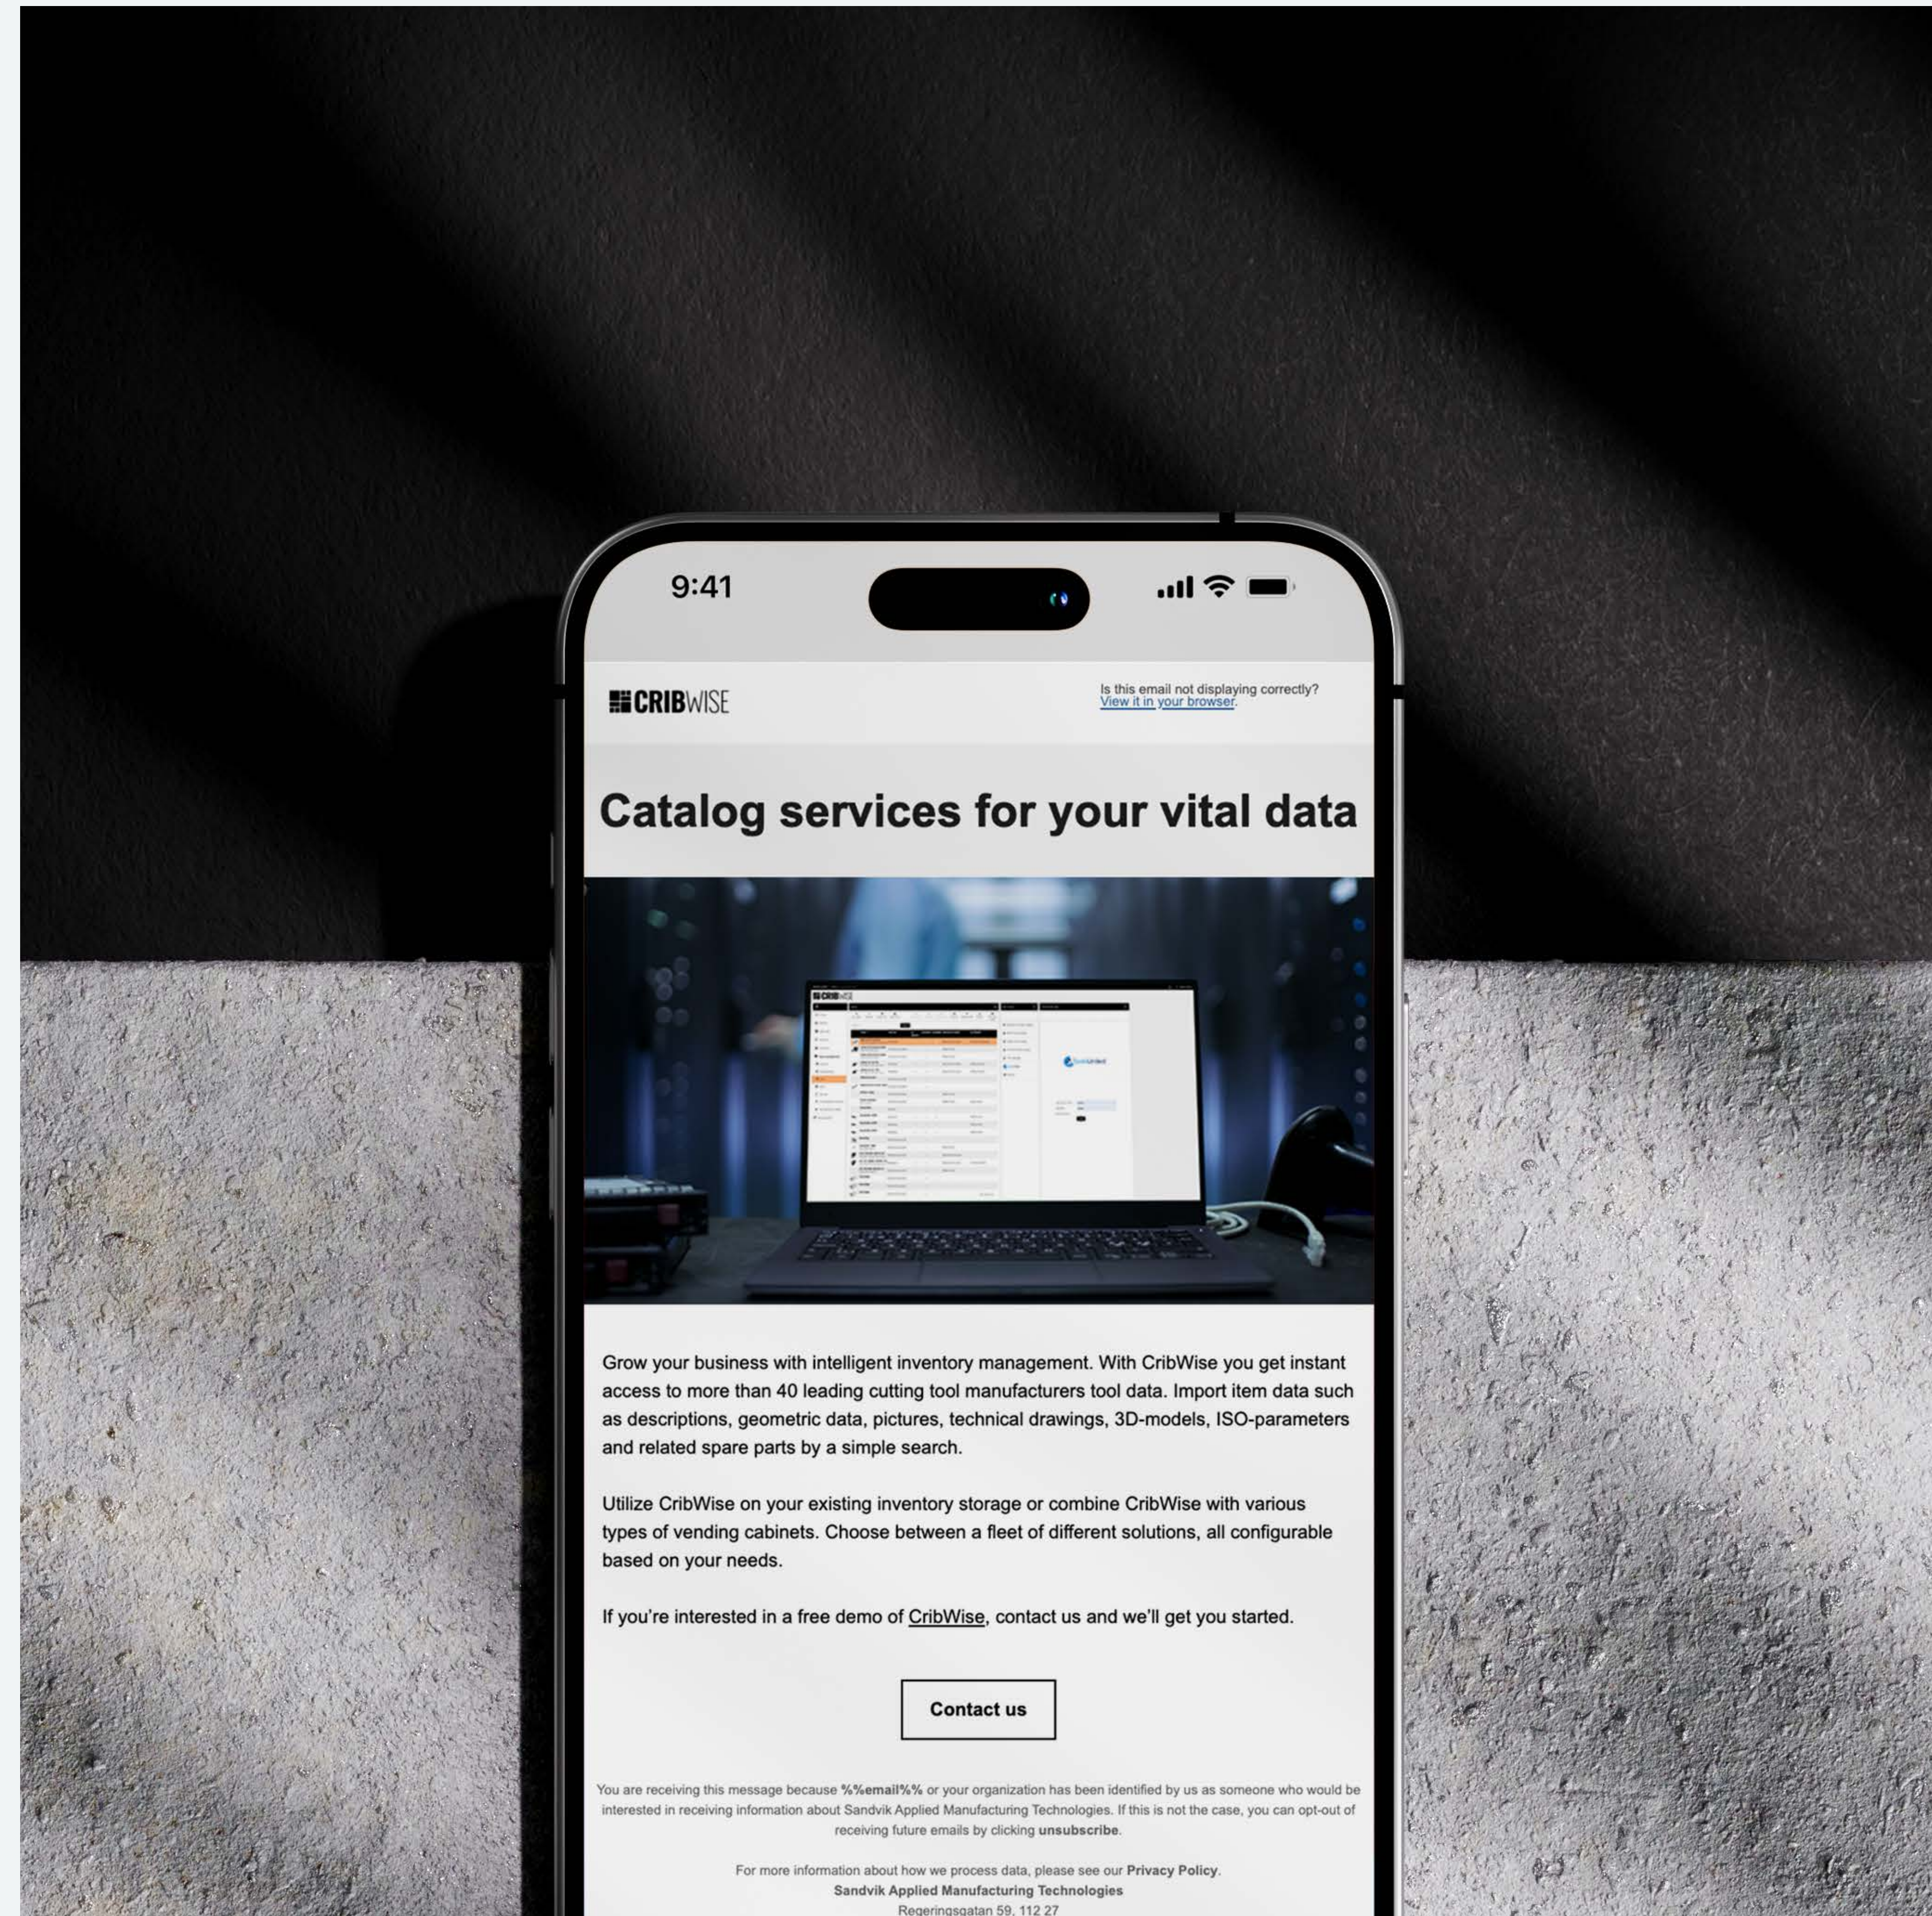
9:41

CRIBWISE

Is this email not displaying correctly?
View it in your browser.

Catalog services for your vital data

Grow your business with intelligent inventory management. With CribWise you get instant access to more than 40 leading cutting tool manufacturers tool data. Import item data such as descriptions, geometric data, pictures, technical drawings, 3D-models, ISO-parameters and related spare parts by a simple search.

Utilize CribWise on your existing inventory storage or combine CribWise with various types of vending cabinets. Choose between a fleet of different solutions, all configurable based on your needs.

If you're interested in a free demo of CribWise, contact us and we'll get you started.

Contact us

You are receiving this message because %%email%% or your organization has been identified by us as someone who would be interested in receiving information about Sandvik Applied Manufacturing Technologies. If this is not the case, you can opt-out of receiving future emails by clicking unsubscribe.

For more information about how we process data, please see our Privacy Policy.
Sandvik Applied Manufacturing Technologies
Regeringsgatan 59, 112 27